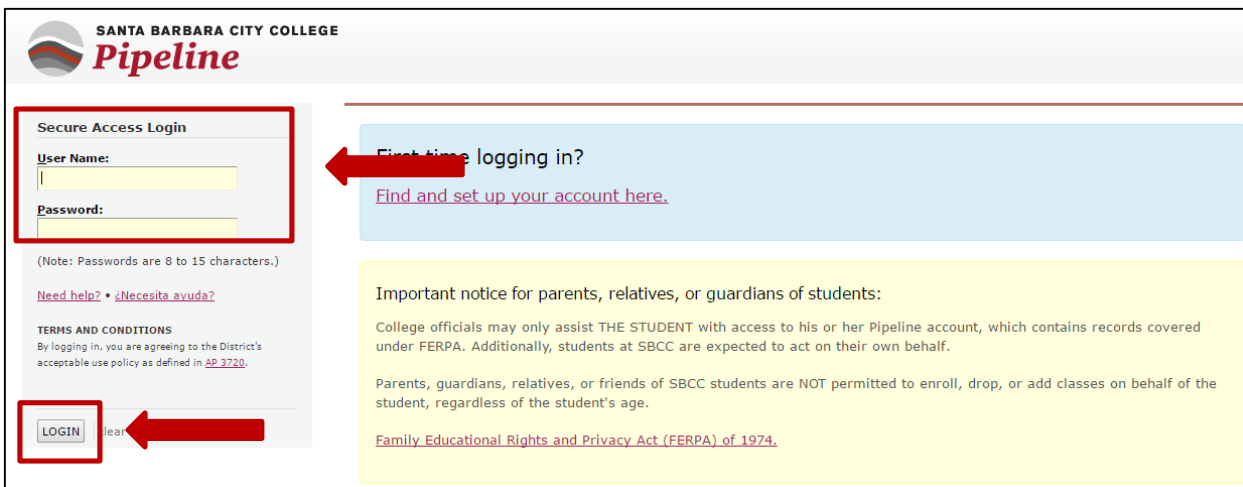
SANTA BARBARA CITY COLLEGE
Pipeline

Secure Access Login

User Name:

Password:

(Note: Passwords are 8 to 15 characters.)

Need help? • ¿Necesita ayuda?

TERMS AND CONDITIONS
By logging in, you are agreeing to the District's acceptable use policy as defined in AP 3720.

LOGIN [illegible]lear

First time logging in?
Find and set up your account here.

Important notice for parents, relatives, or guardians of students:

College officials may only assist THE STUDENT with access to his or her Pipeline account, which contains records covered under FERPA. Additionally, students at SBCC are expected to act on their own behalf.

Parents, guardians, relatives, or friends of SBCC students are NOT permitted to enroll, drop, or add classes on behalf of the student, regardless of the student's age.

Family Educational Rights and Privacy Act (FERPA) of 1974.